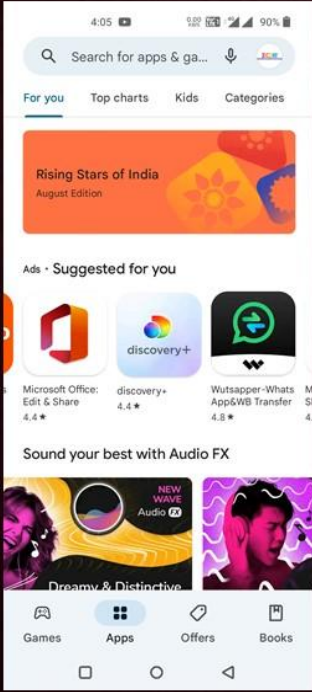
4:05 90%

Search for apps & ga...

For you Top charts Kids Categories

Rising Stars of India
August Edition

Ads · Suggested for you

discovery+

Microsoft Office: Edit & Share
4.4 ★

discovery+
4.4 ★

Wutsapper-Whats App&WB Transfer
4.8 ★

Sound your best with Audio FX

NEW WAVE
Audio FX

Dreamy & Distinctive

Games Apps Offers Books